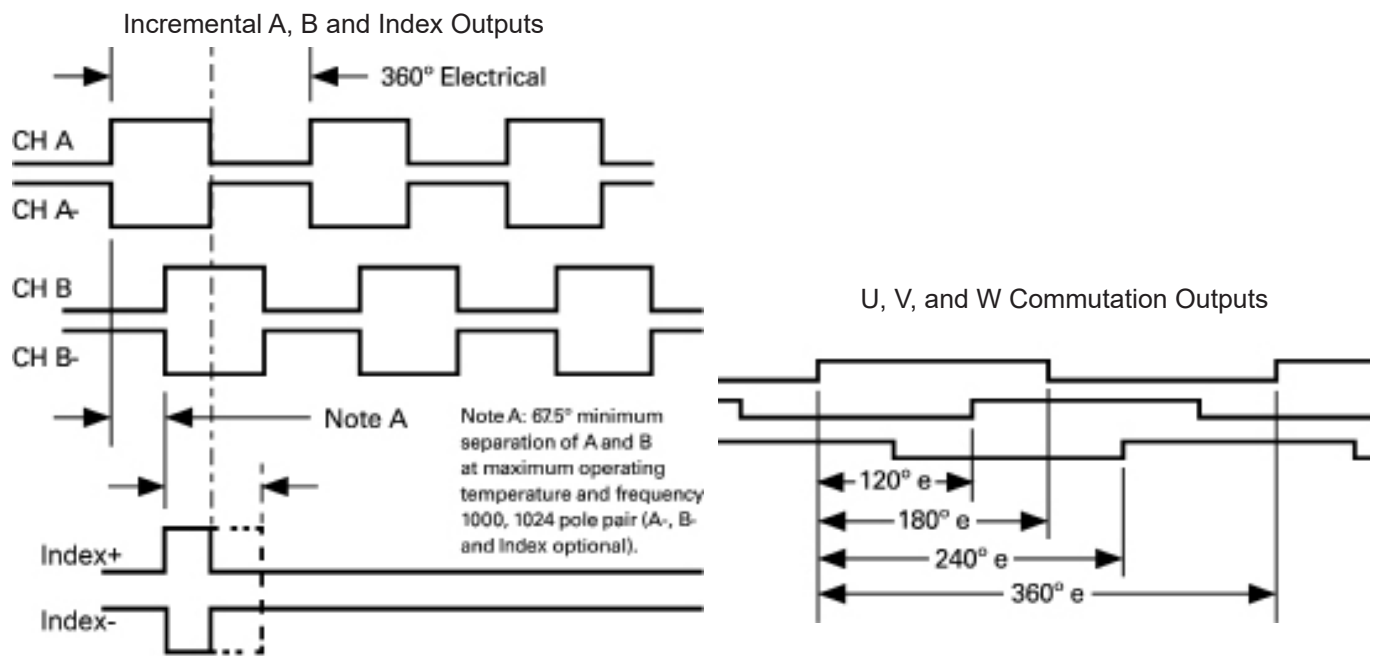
Incremental A, B and Index Outputs

360° Electrical

CH A

CH A-

CH B

CH B-

Note A

Note A: 67.5° minimum separation of A and B at maximum operating temperature and frequency 1000, 1024 pole pair (A-, B- and Index optional).

Index+

Index-

U, V, and W Commutation Outputs

120° e

180° e

240° e

360° e